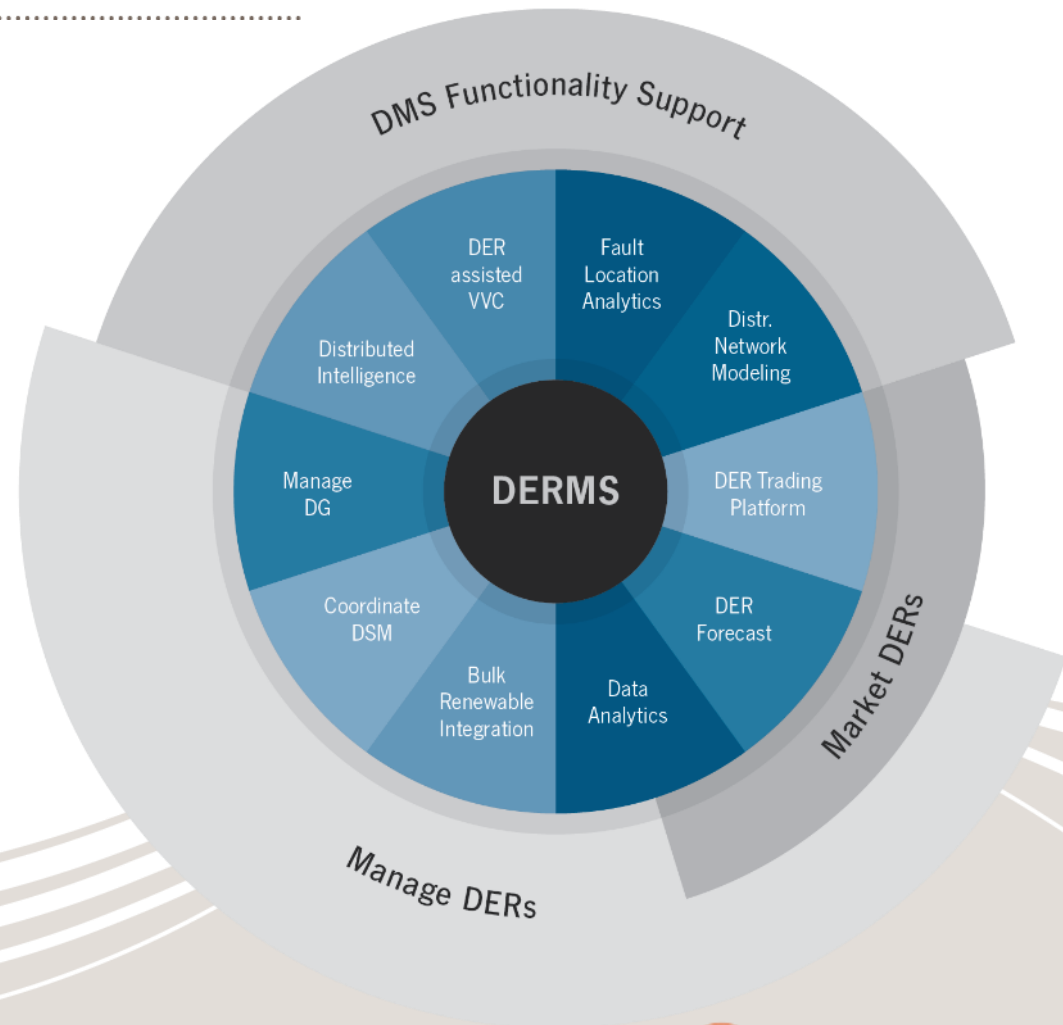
DMS Functionality Support

DER assisted VVC

Fault Location Analytics

Distr. Network Modeling

DER Trading Platform

DER Forecast

Data Analytics

Bulk Renewable Integration

Coordinate DSM

Manage DG

Distributed Intelligence

DERMS

Market DERs

Manage DERs